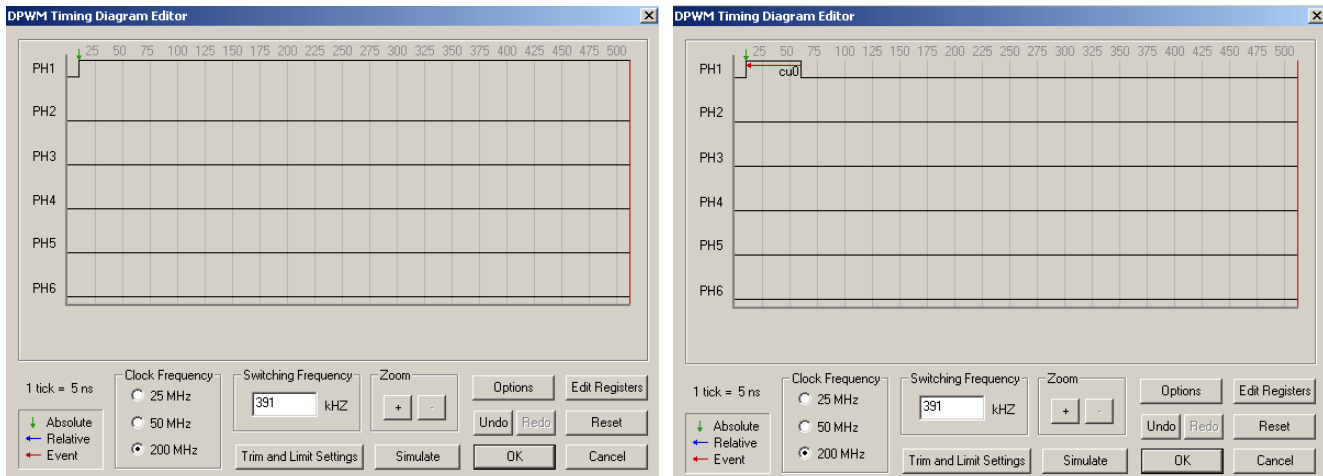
DPWM Timing Diagram Editor

25 50 75 100 125 150 175 200 225 250 275 300 325 350 375 400 425 450 475 500

PH1
PH2
PH3
PH4
PH5
PH6

1 tick = 5 ns

Absolute
Relative
Event

Clock Frequency
25 MHz
50 MHz
200 MHz

Switching Frequency
391 kHZ

Zoom
+ -

Options
Edit Registers
Undo
Redo
Reset
Trim and Limit Settings
Simulate
OK
Cancel

DPWM Timing Diagram Editor

25 50 75 100 125 150 175 200 225 250 275 300 325 350 375 400 425 450 475 500

PH1
cu0
PH2
PH3
PH4
PH5
PH6

1 tick = 5 ns

Absolute
Relative
Event

Clock Frequency
25 MHz
50 MHz
200 MHz

Switching Frequency
391 kHZ

Zoom
+ -

Options
Edit Registers
Undo
Redo
Reset
Trim and Limit Settings
Simulate
OK
Cancel